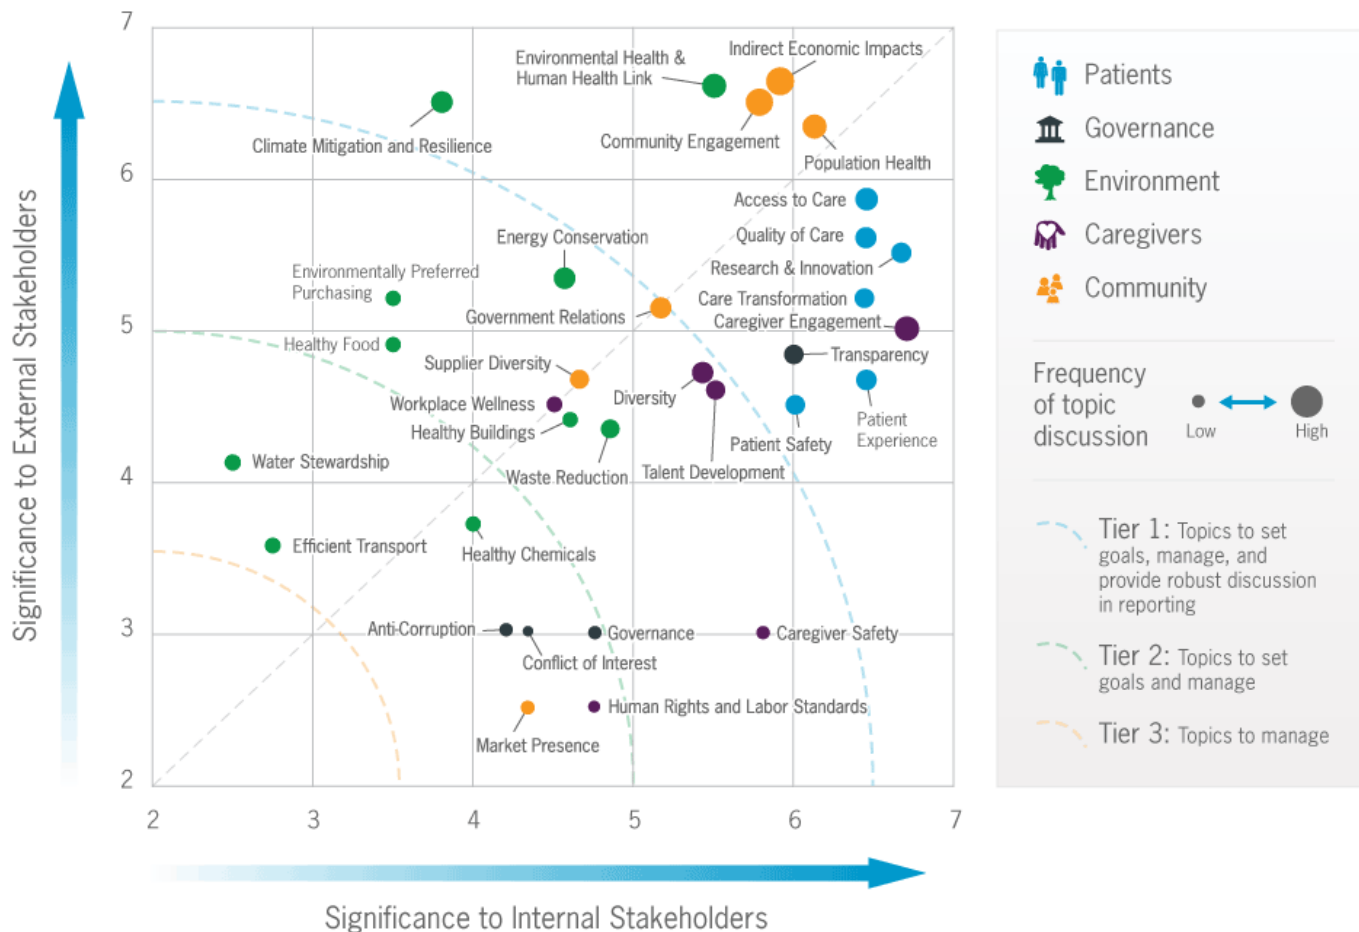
Significance to External Stakeholders

7
6
5
4
3
2

Environmental Health & Human Health Link
Indirect Economic Impacts
Climate Mitigation and Resilience
Community Engagement
Population Health
Access to Care
Quality of Care
Energy Conservation
Research & Innovation
Environmentally Preferred Purchasing
Care Transformation
Government Relations
Caregiver Engagement
Healthy Food
Transparency
Supplier Diversity
Diversity
Workplace Wellness
Patient Experience
Healthy Buildings
Patient Safety
Water Stewardship
Waste Reduction
Talent Development
Efficient Transport
Healthy Chemicals
Anti-Corruption
Governance
Caregiver Safety
Conflict of Interest
Human Rights and Labor Standards
Market Presence

2
3
4
5
6
7

Significance to Internal Stakeholders

Patients
Governance
Environment
Caregivers
Community

Frequency of topic discussion
Low
High

Tier 1: Topics to set goals, manage, and provide robust discussion in reporting
Tier 2: Topics to set goals and manage
Tier 3: Topics to manage